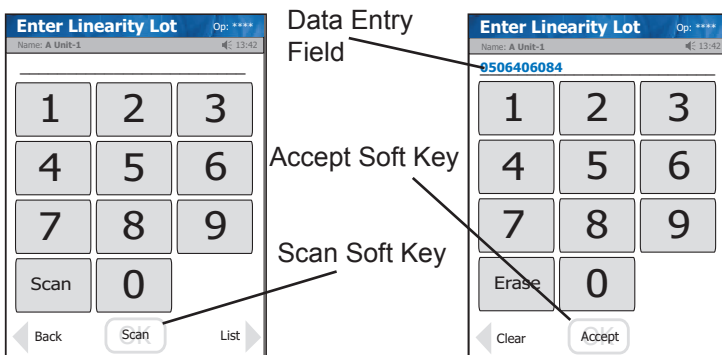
Enter Linearity Lot
Op: ****
Name: A Unit-1
13:42

1 2 3
4 5 6
7 8 9
Scan 0

Back
Scan
List

Data Entry Field

Accept Soft Key

Scan Soft Key

Enter Linearity Lot
Op: ****
Name: A Unit-1
13:42
0506406084

1 2 3
4 5 6
7 8 9
Erase 0

Clear
Accept